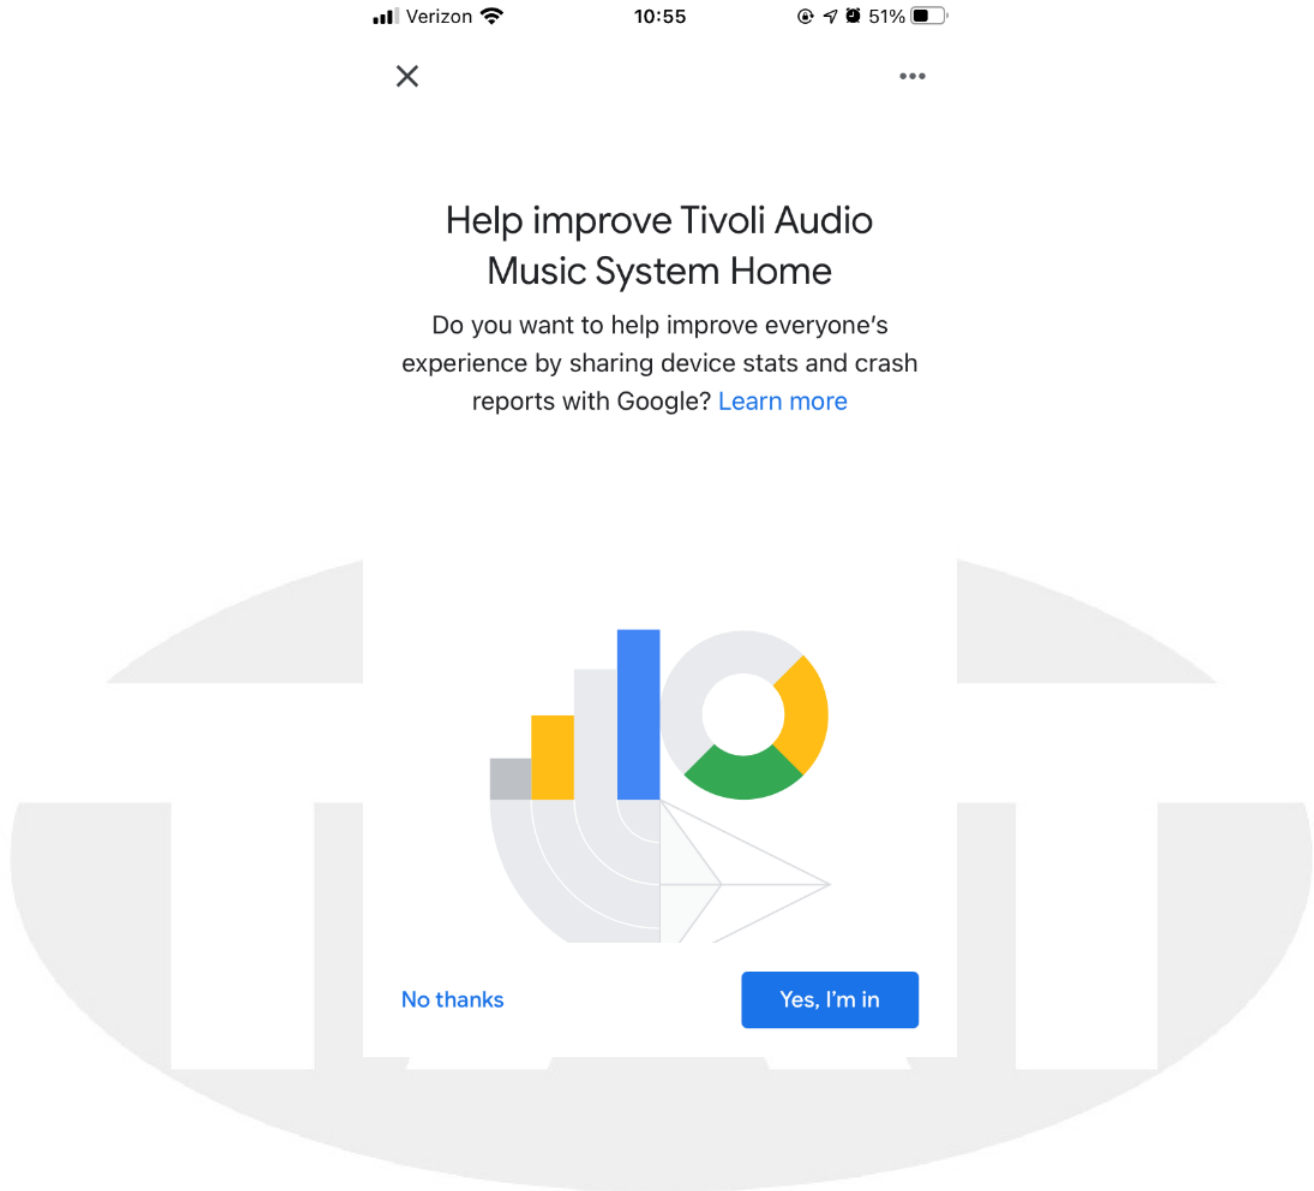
Verizon 10:55 51%

×

•••

Help improve Tivoli Audio Music System Home

Do you want to help improve everyone's experience by sharing device stats and crash reports with Google? Learn more

No thanks

Yes, I'm in